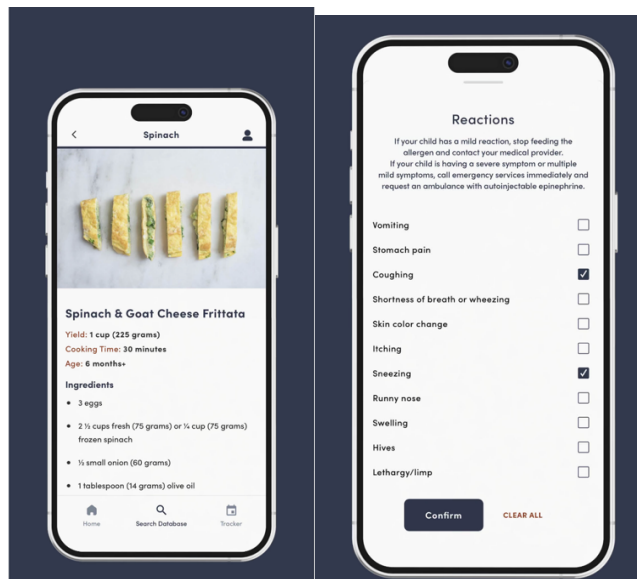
<

Spinach

Spinach & Goat Cheese Frittata

Yield: 1 cup (225 grams)

Cooking Time: 30 minutes

Age: 6 months+

Ingredients

• 3 eggs

• 2 ½ cups fresh (75 grams) or ¼ cup (75 grams) frozen spinach

• ½ small onion (60 grams)

• 1 tablespoon (14 grams) olive oil

Home

Search Database

Tracker

Reactions

If your child has a mild reaction, stop feeding the allergen and contact your medical provider. If your child is having a severe symptom or multiple mild symptoms, call emergency services immediately and request an ambulance with autoinjectable epinephrine.

Vomiting

Stomach pain

Coughing

Shortness of breath or wheezing

Skin color change

Itching

Sneezing

Runny nose

Swelling

Hives

Lethargy/limp

Confirm

CLEAR ALL